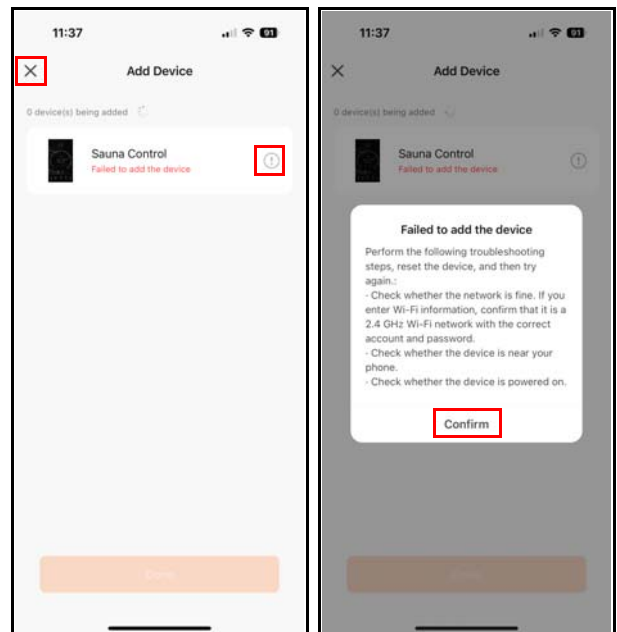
11:37

91

Add Device

0 device(s) being added

Sauna Control
Failed to add the device

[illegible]

11:37

91

Add Device

0 device(s) being added

Sauna Control
Failed to add the device

Failed to add the device

Perform the following troubleshooting steps, reset the device, and then try again.:
- Check whether the network is fine. If you enter Wi-Fi information, confirm that it is a 2.4 GHz Wi-Fi network with the correct account and password.
- Check whether the device is near your phone.
- Check whether the device is powered on.

Confirm

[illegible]